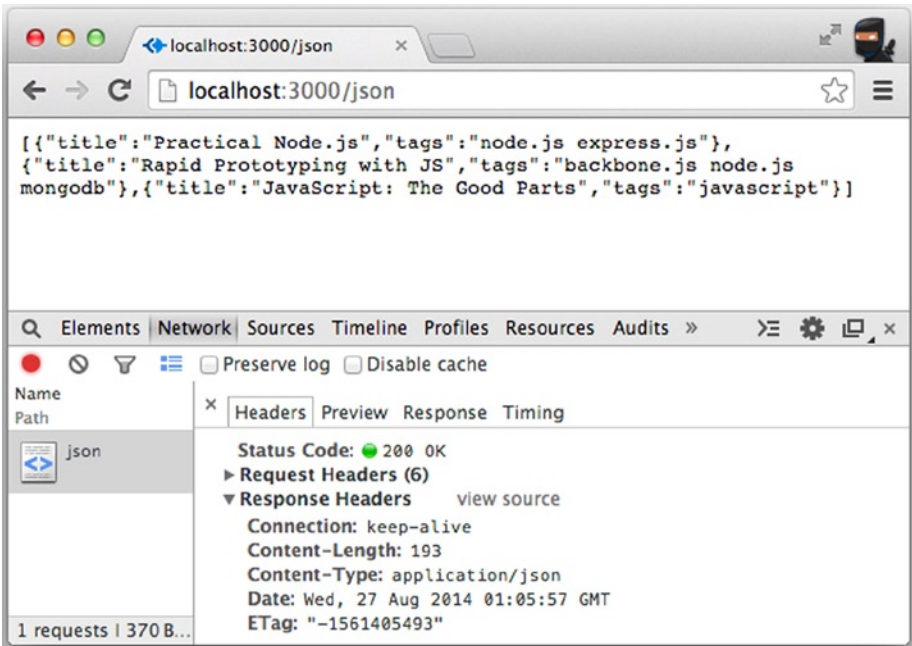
localhost:3000/json ×

localhost:3000/json

[{"title":"Practical Node.js","tags":"node.js express.js"},{"title":"Rapid Prototyping with JS","tags":"backbone.js node.js mongodb"},{"title":"JavaScript: The Good Parts","tags":"javascript"}]

Elements Network Sources Timeline Profiles Resources Audits »

Preserve log Disable cache

Name
Path

json

× Headers Preview Response Timing

Status Code: 200 OK
▶ Request Headers (6)
▼ Response Headers view source
Connection: keep-alive
Content-Length: 193
Content-Type: application/json
Date: Wed, 27 Aug 2014 01:05:57 GMT
ETag: "-1561405493"

1 requests | 370 B...